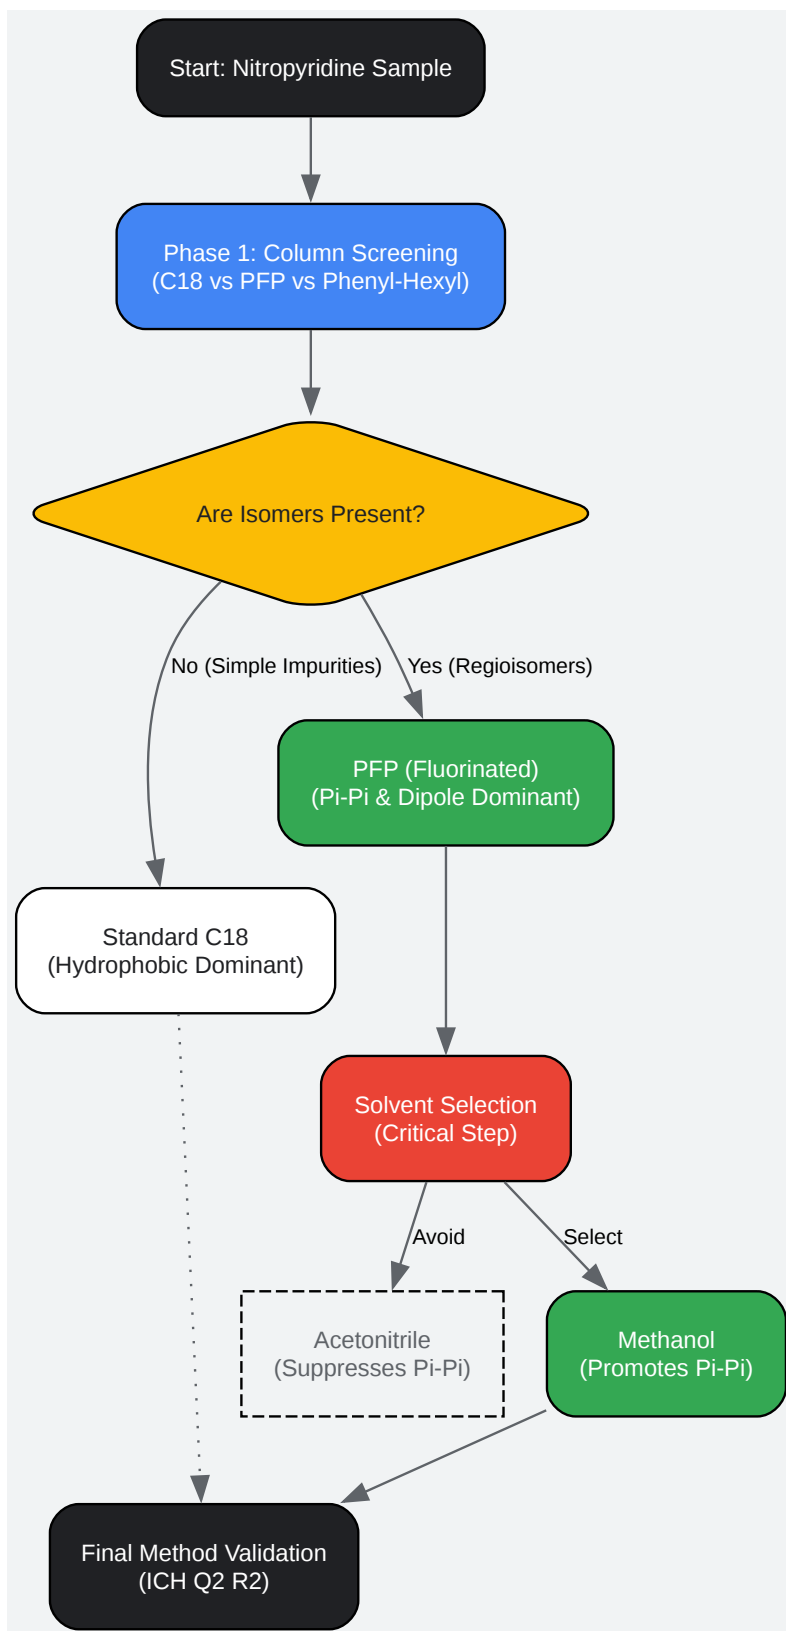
Start: Nitropyridine Sample

Phase 1: Column Screening
(C18 vs PFP vs Phenyl-Hexyl)

Are Isomers Present?

No (Simple Impurities)

Yes (Regioisomers)

PFP (Fluorinated)
(Pi-Pi & Dipole Dominant)

Standard C18
(Hydrophobic Dominant)

Solvent Selection
(Critical Step)

Avoid

Select

Acetonitrile
(Suppresses Pi-Pi)

Methanol
(Promotes Pi-Pi)

Final Method Validation
(ICH Q2 R2)